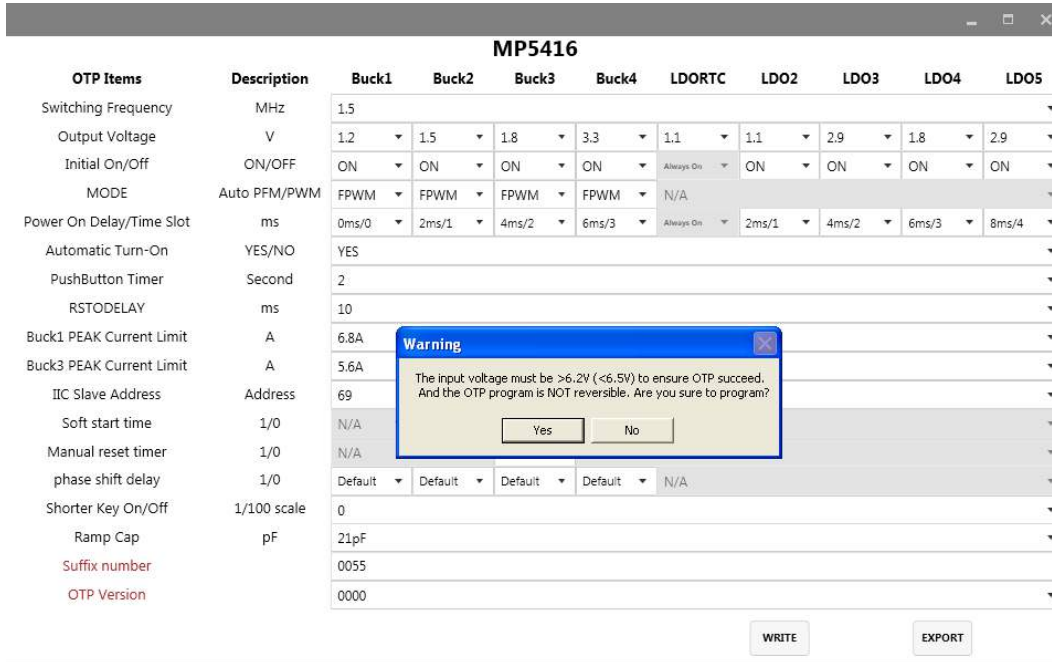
MP5416

| OTP Items | Description | Buck1 | Buck2 | Buck3 | Buck4 | LDORTC | LDO2 | LDO3 | LDO4 | LDO5 |
|---|---|---|---|---|---|---|---|---|---|---|
| Switching Frequency | MHz | 1.5 | | | | | | | | |
| Output Voltage | V | 1.2 | 1.5 | 1.8 | 3.3 | 1.1 | 1.1 | 2.9 | 1.8 | 2.9 |
| Initial On/Off | ON/OFF | ON | ON | ON | ON | Always On | ON | ON | ON | ON |
| MODE | Auto PFM/PWM | FPWM | FPWM | FPWM | FPWM | N/A | | | | |
| Power On Delay/Time Slot | ms | 0ms/0 | 2ms/1 | 4ms/2 | 6ms/3 | Always On | 2ms/1 | 4ms/2 | 6ms/3 | 8ms/4 |
| Automatic Turn-On | YES/NO | YES | | | | | | | | |
| PushButton Timer | Second | 2 | | | | | | | | |
| RSTODELAY | ms | 10 | | | | | | | | |
| Buck1 PEAK Current Limit | A | 6.8A | | | | | | | | |
| Buck3 PEAK Current Limit | A | 5.6A | | | | | | | | |
| IIC Slave Address | Address | 69 | | | | | | | | |
| Soft start time | 1/0 | N/A | | | | | | | | |
| Manual reset timer | 1/0 | N/A | | | | | | | | |
| phase shift delay | 1/0 | Default | Default | Default | Default | N/A | | | | |
| Shorter Key On/Off | 1/100 scale | 0 | | | | | | | | |
| Ramp Cap | pF | 21pF | | | | | | | | |
| Suffix number | | 0055 | | | | | | | | |
| OTP Version | | 0000 | | | | | | | | |

Warning

The input voltage must be >6.2V (<6.5V) to ensure OTP succeed. And the OTP program is NOT reversible. Are you sure to program?

Yes No

WRITE EXPORT